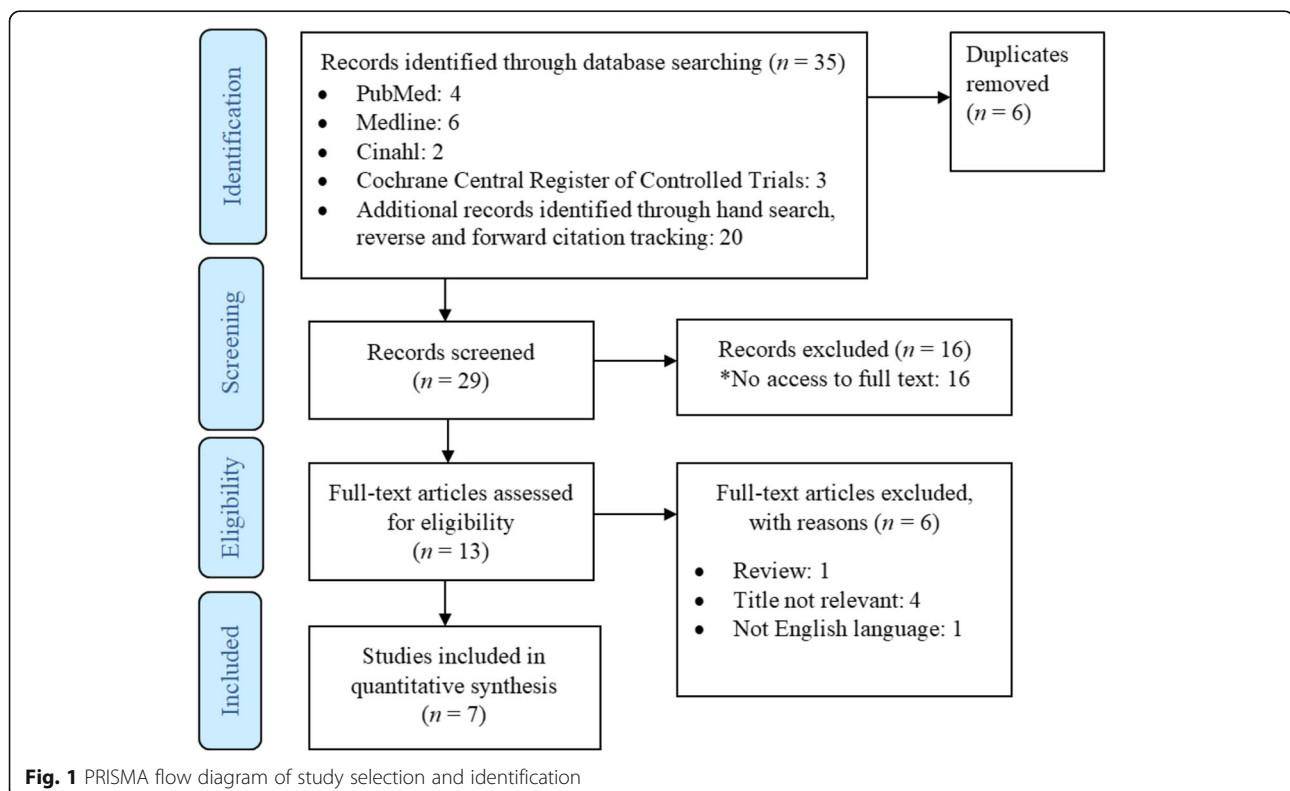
Identification

Records identified through database searching ($n$ = 35)
- PubMed: 4
- Medline: 6
- Cinahl: 2
- Cochrane Central Register of Controlled Trials: 3
- Additional records identified through hand search, reverse and forward citation tracking: 20

Duplicates removed ($n$ = 6)

Screening

Records screened ($n$ = 29)

Records excluded ($n$ = 16)
*No access to full text: 16

Eligibility

Full-text articles assessed for eligibility ($n$ = 13)

Full-text articles excluded, with reasons ($n$ = 6)
- Review: 1
- Title not relevant: 4
- Not English language: 1

Included

Studies included in quantitative synthesis ($n$ = 7)

Fig. 1 PRISMA flow diagram of study selection and identification